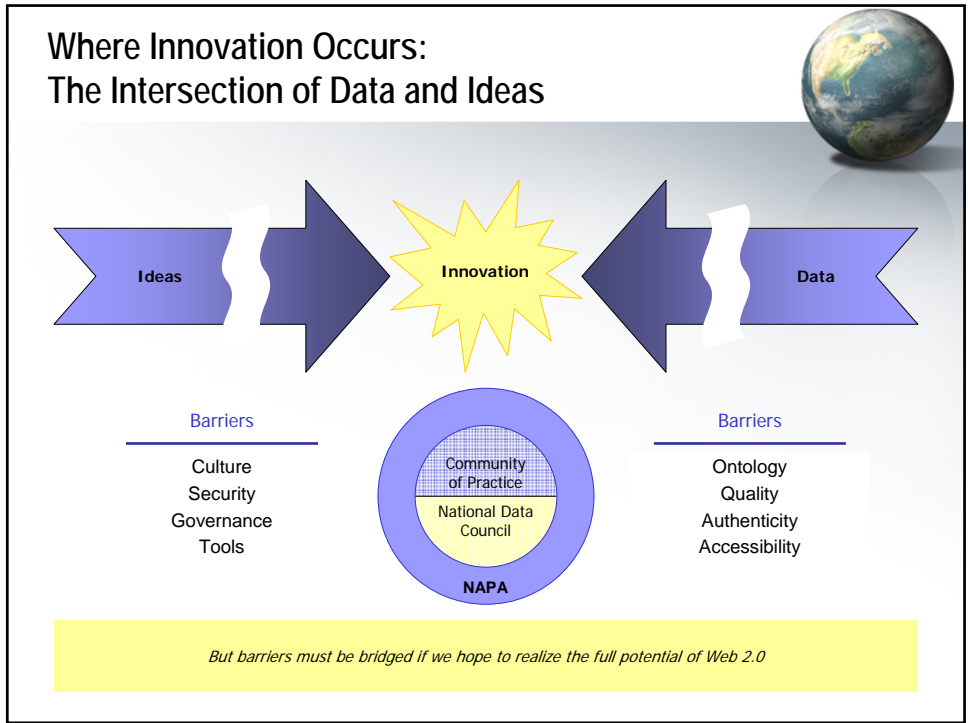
Where Innovation Occurs:
The Intersection of Data and Ideas

Ideas

Innovation

Data

Barriers

Culture
Security
Governance
Tools

Community of Practice

National Data Council

NAPA

Barriers

Ontology
Quality
Authenticity
Accessibility

But barriers must be bridged if we hope to realize the full potential of Web 2.0